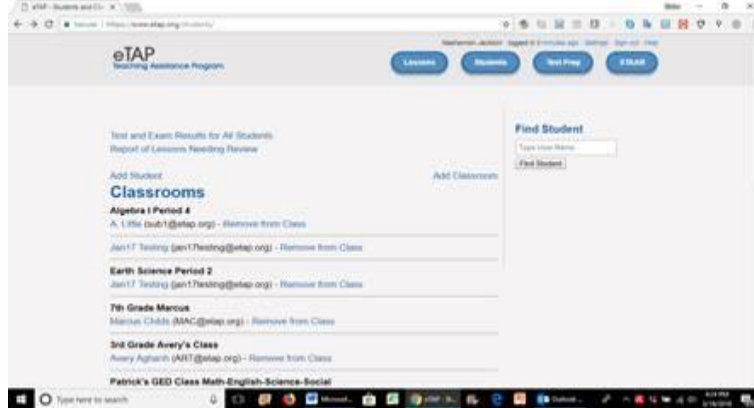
eTAP - Students and Cl... ×

Secure | https://www.etap.org/students/

eTAP
Teaching Assistance Program

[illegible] logged in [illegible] Settings Sign out Help

Lessons
Students
Test Prep
ETAAR

Test and Exam Results for All Students
Report of Lessons Needing Review

Add Student
Add Classroom

Classrooms

Algebra I Period 4
A. Little (sub1@etap.org) - Remove from Class

Jan17 Testing (jan17testing@etap.org) - Remove from Class

Earth Science Period 2
Jan17 Testing (jan17testing@etap.org) - Remove from Class

7th Grade Marcus
Marcus Childs (MAC@etap.org) - Remove from Class

3rd Grade Avery's Class
Avery Agharo (ART@etap.org) - Remove from Class

Patrick's GED Class Math-English-Science-Social

Find Student
Type User Name
Find Student

Type here to search